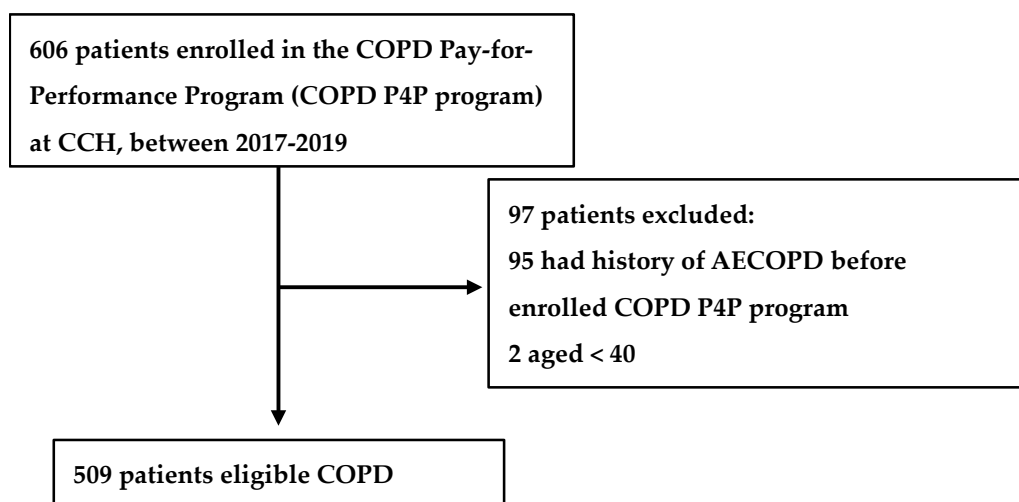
606 patients enrolled in the COPD Pay-for-Performance Program (COPD P4P program) at CCH, between 2017-2019

97 patients excluded:
95 had history of AECOPD before enrolled COPD P4P program
2 aged < 40

509 patients eligible COPD